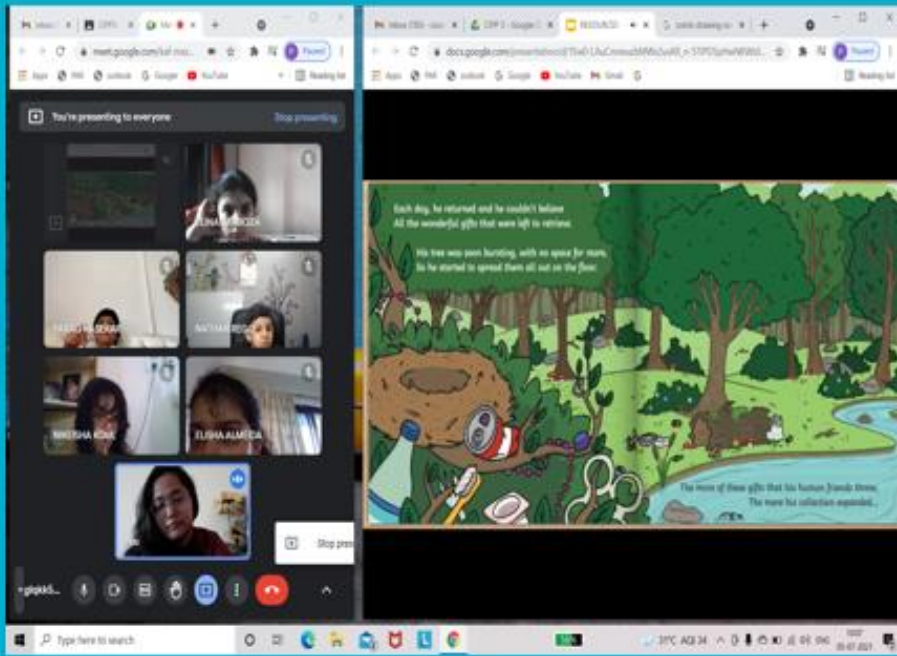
meet.google.com

Apps   outlook   Google   YouTube   Reading list

You're presenting to everyone   Stop presenting

ELISHA ALMEIDA

Stop pres

docs.google.com

Apps   outlook   Google   YouTube   Gmail   Reading list

Each day, he returned and he couldn't believe
All the wonderful gifts that were left to retrieve.

His tree was soon bursting, with no space for more,
So he started to spread them all out on the floor.

The more of these gifts that his human friends threw,
The more his collection expanded...

Type here to search

31°C AQI 34